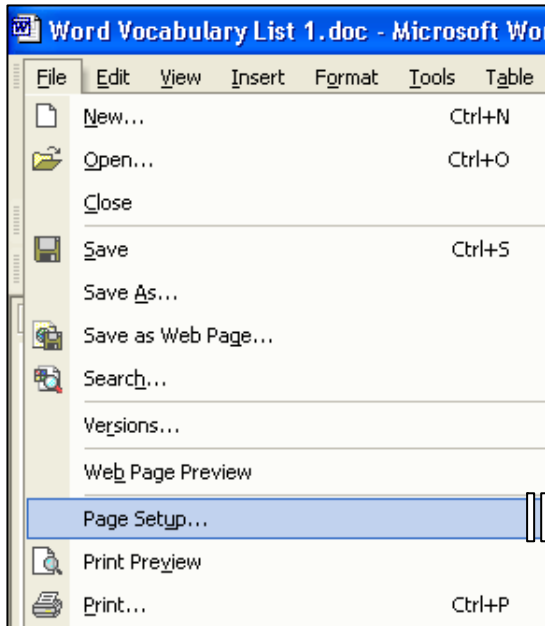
Word Vocabulary List 1.doc - Microsoft Wo

File Edit View Insert Format Tools Table

New... Ctrl+N

Open... Ctrl+O

Close

Save Ctrl+S

Save As...

Save as Web Page...

Search...

Versions...

Web Page Preview

Page Setup...

Print Preview

Print... Ctrl+P